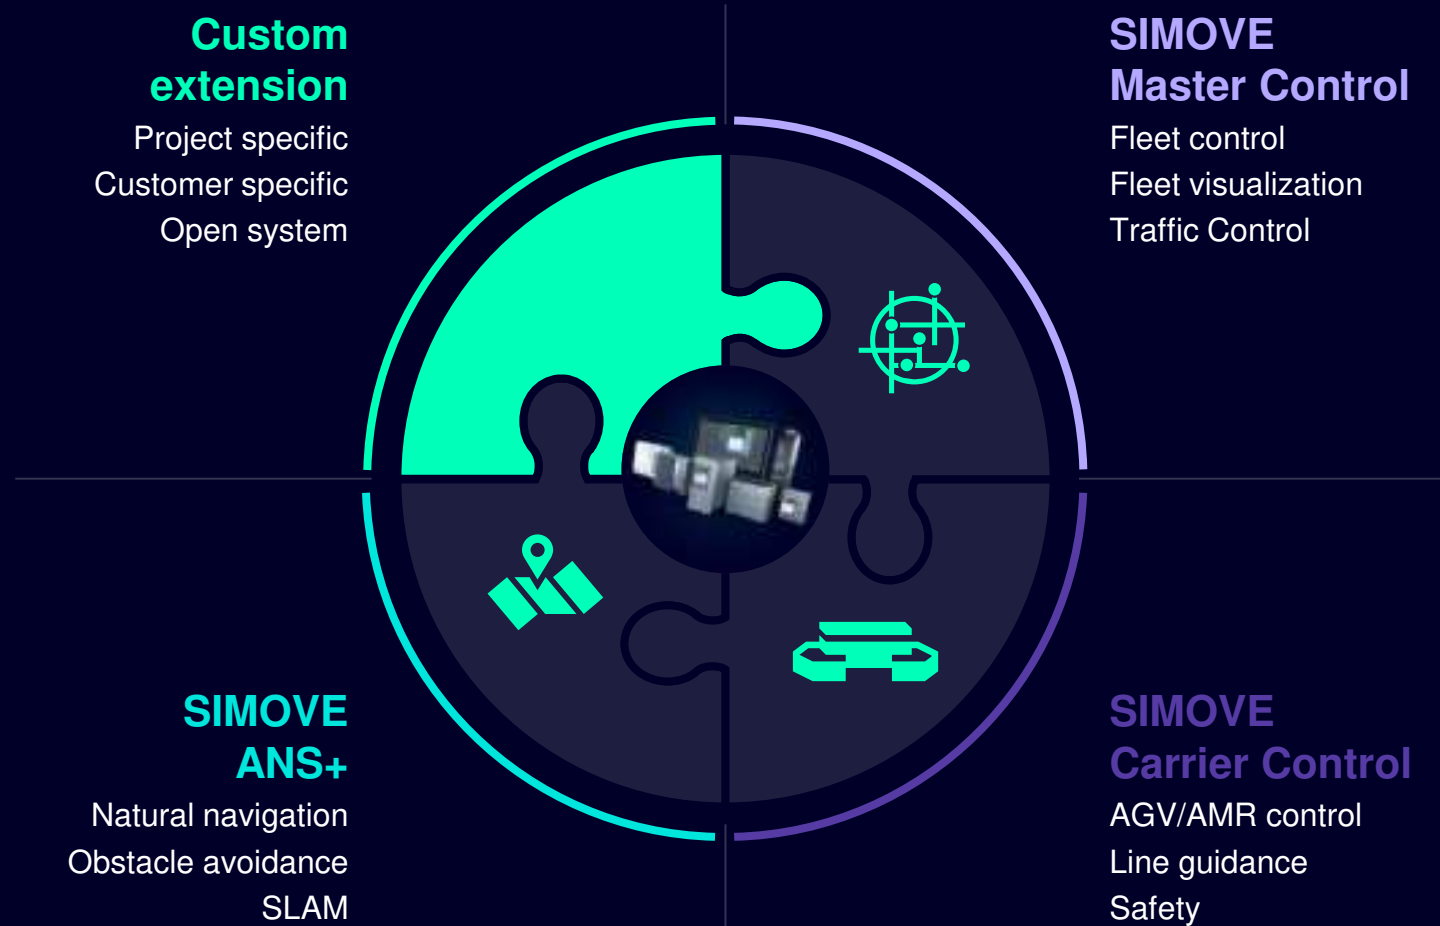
Custom extension

Project specific
Customer specific
Open system

SIMOVE Master Control

Fleet control
Fleet visualization
Traffic Control

SIMOVE ANS+

Natural navigation
Obstacle avoidance
SLAM

SIMOVE Carrier Control

AGV/AMR control
Line guidance
Safety